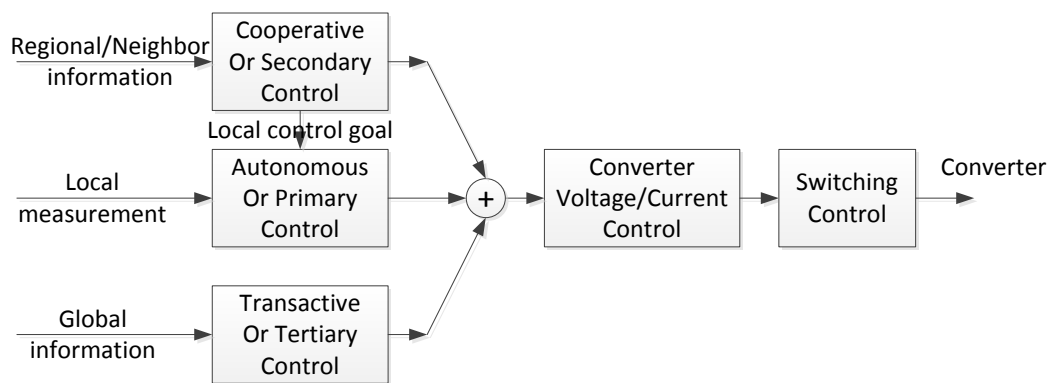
Regional/Neighbor information

Cooperative Or Secondary Control

Local control goal

Local measurement

Autonomous Or Primary Control

Global information

Transactive Or Tertiary Control

+

Converter Voltage/Current Control

Switching Control

Converter